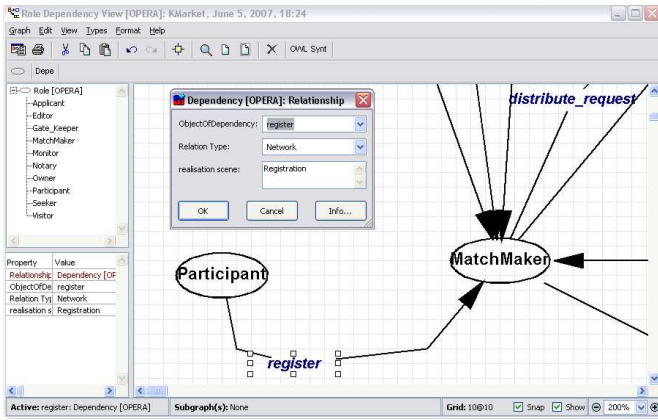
Role Dependency View [OPERA]: KMarket, June 5, 2007, 18:24

Graph Edit View Types Format Help

OWL Synt

Depe

Role [OPERA]
Applicant
Editor
Gate_Keeper
MatchMaker
Monitor
Notary
Owner
Participant
Seeker
Visitor

| Property | Value |
|---|---|
| Relationship | Dependency [OF |
| ObjectOfDe | register |
| Relation Typ | Network |
| realisation s | Registration |

Dependency [OPERA]: Relationship

ObjectOfDependency: register

Relation Type: Network

realisation scene: Registration

OK Cancel Info...

distribute_request

Participant

MatchMaker

register

Active: register: Dependency [OPERA] Subgraph(s): None Grid: 10@10 Snap Show 200%